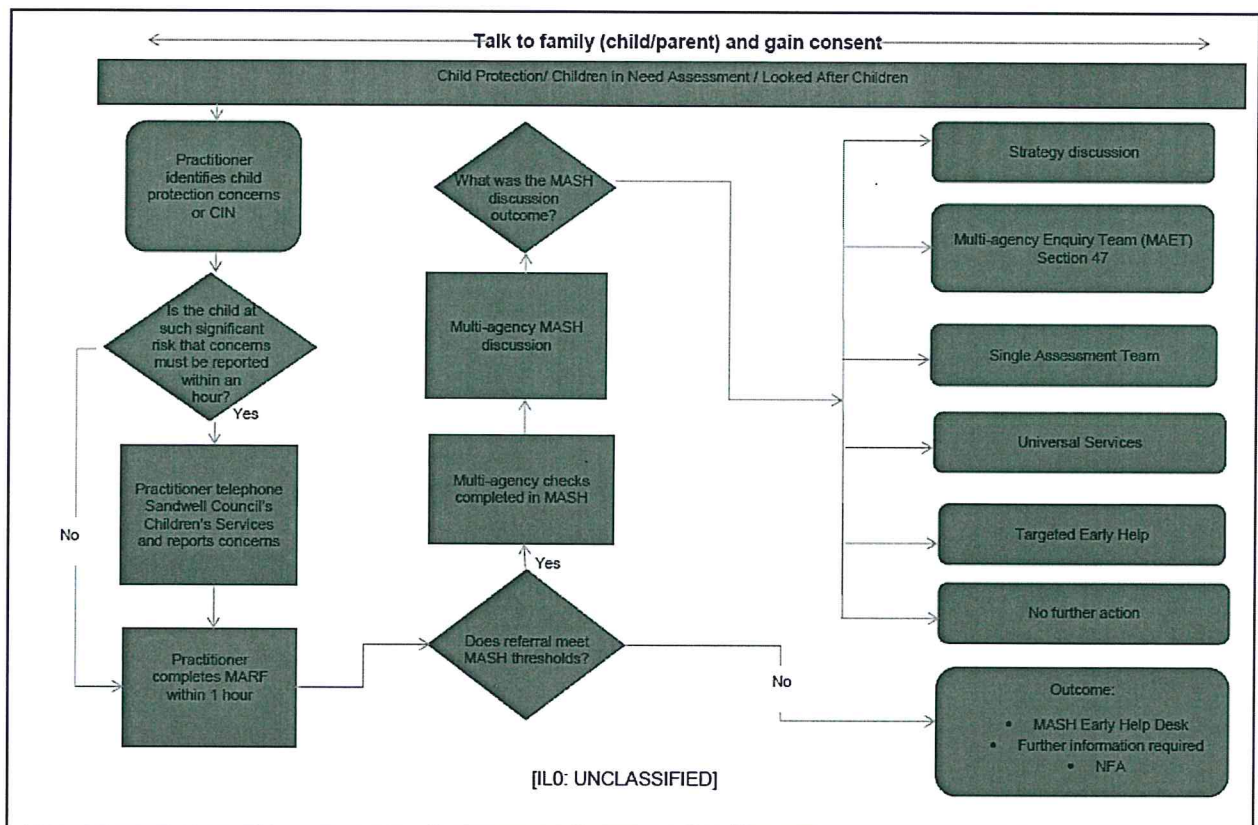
Talk to family (child/parent) and gain consent

Child Protection/ Children in Need Assessment / Looked After Children

Practitioner identifies child protection concerns or CIN

Is the child at such significant risk that concerns must be reported within an hour?

Yes

No

Practitioner telephone Sandwell Council's Children's Services and reports concerns

Practitioner completes MARF within 1 hour

Does referral meet MASH thresholds?

Yes

No

Multi-agency checks completed in MASH

Multi-agency MASH discussion

What was the MASH discussion outcome?

Strategy discussion

Multi-agency Enquiry Team (MAET) Section 47

Single Assessment Team

Universal Services

Targeted Early Help

No further action

Outcome:
• MASH Early Help Desk
• Further information required
• NFA

[IL0: UNCLASSIFIED]